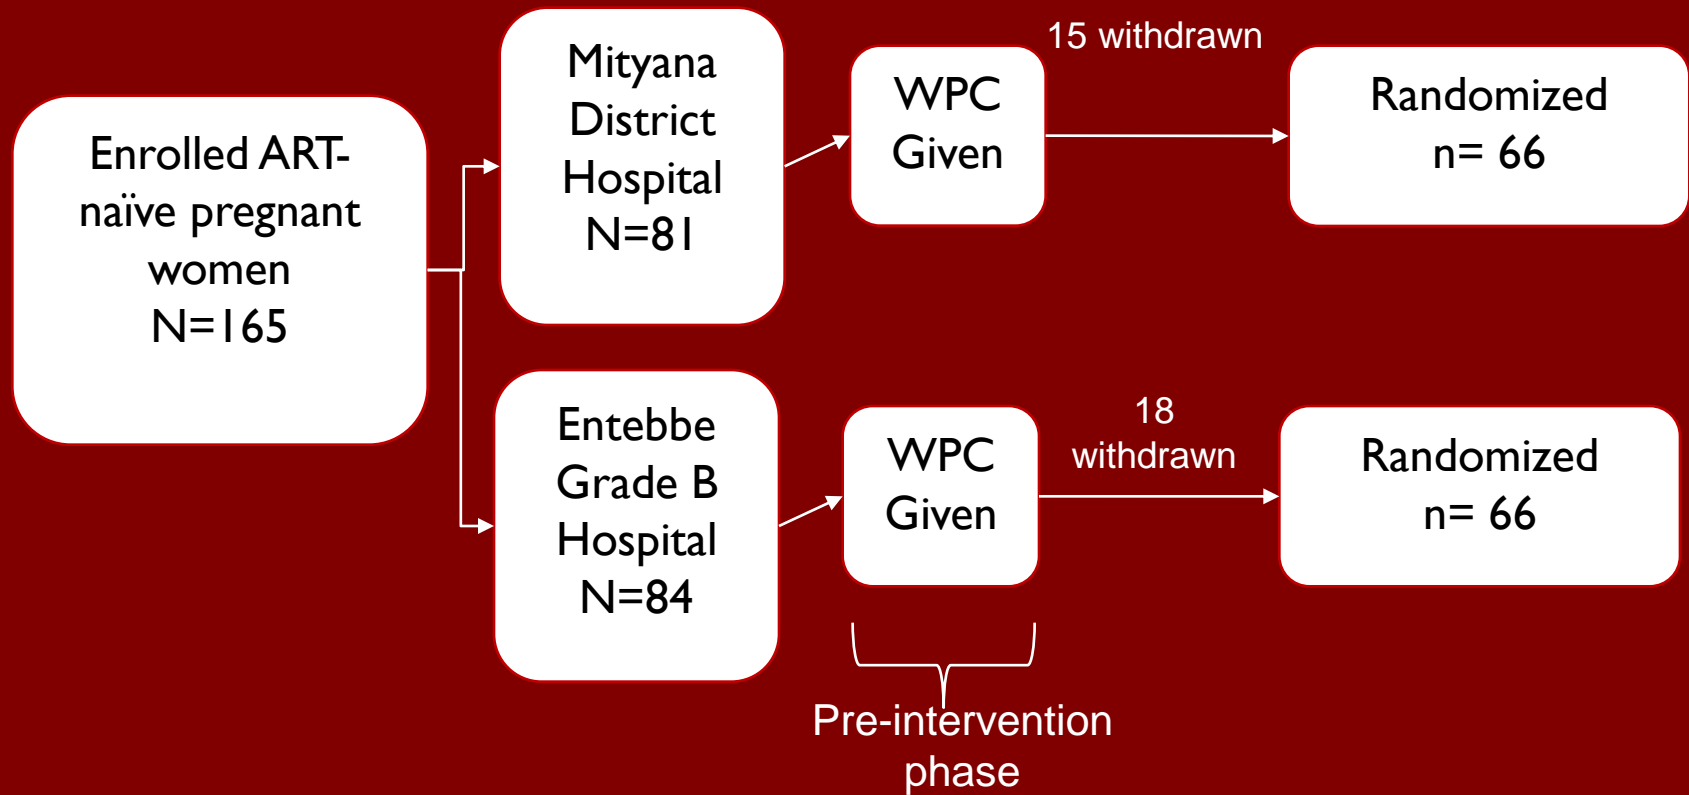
Enrolled ART-naïve pregnant women
N=165

Mityana District Hospital
N=81

WPC Given

15 withdrawn

Randomized
n= 66

Entebbe Grade B Hospital
N=84

WPC Given

18 withdrawn

Randomized
n= 66

Pre-intervention phase